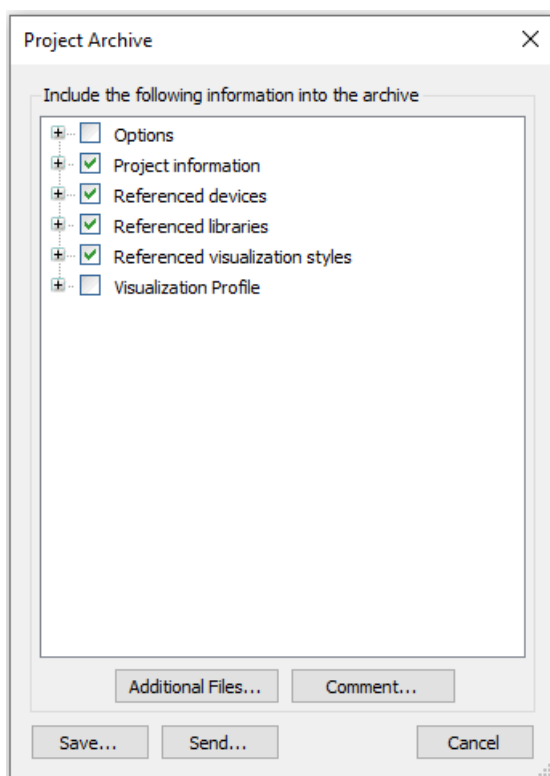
Project Archive

×

Include the following information into the archive

Options
Project information
Referenced devices
Referenced libraries
Referenced visualization styles
Visualization Profile

Additional Files...
Comment...

Save...
Send...
Cancel